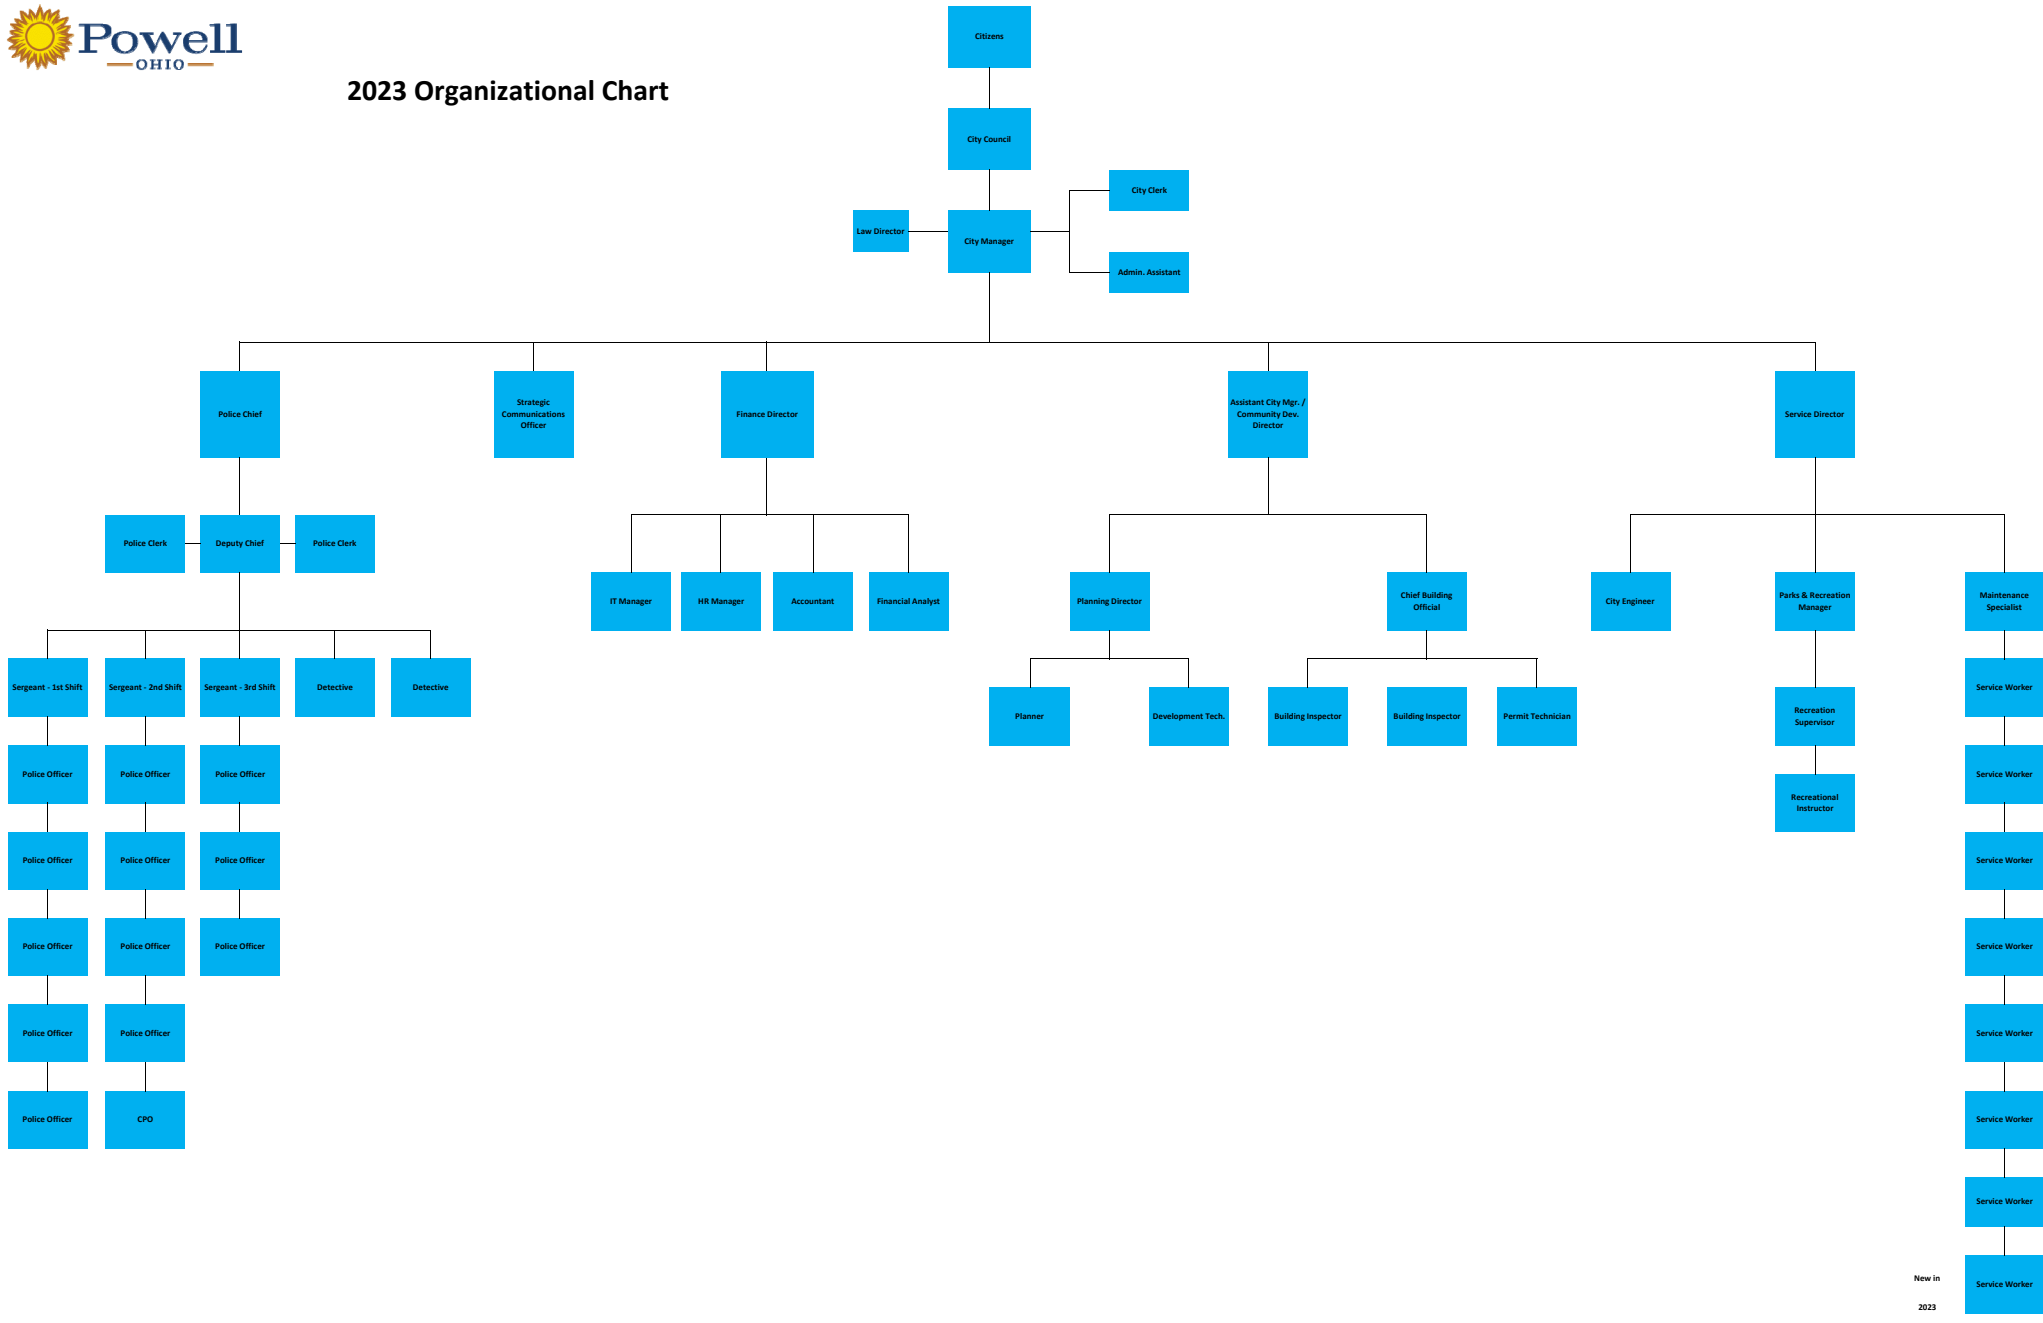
Powell
OHIO

2023 Organizational Chart

Citizens

City Council

Law Director

City Manager

City Clerk

Admin. Assistant

Police Chief

Strategic Communications Officer

Finance Director

Assistant City Mgr. / Community Dev. Director

Service Director

Police Clerk

Deputy Chief

Police Clerk

IT Manager

HR Manager

Accountant

Financial Analyst

Planning Director

Chief Building Official

City Engineer

Parks & Recreation Manager

Maintenance Specialist

Sergeant - 1st Shift

Sergeant - 2nd Shift

Sergeant - 3rd Shift

Detective

Detective

Planner

Development Tech.

Building Inspector

Building Inspector

Permit Technician

Recreation Supervisor

Recreational Instructor

Service Worker

Service Worker

Service Worker

Service Worker

Service Worker

Service Worker

Service Worker

Service Worker

Police Officer

Police Officer

Police Officer

Police Officer

Police Officer

Police Officer

Police Officer

Police Officer

Police Officer

Police Officer

Police Officer

Police Officer

Police Officer

CPO

New in 2023